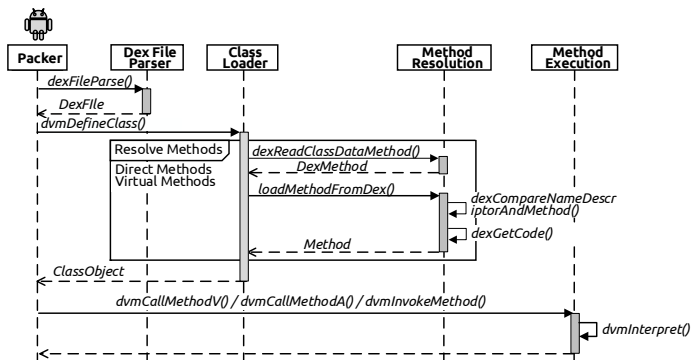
Packer

Dex File Parser

Class Loader

Method Resolution

Method Execution

dexFileParse()

DexFIle

dvmDefineClass()

Resolve Methods

Direct Methods
Virtual Methods

dexReadClassDataMethod()

DexMethod

loadMethodFromDex()

dexCompareNameDescriptorAndMethod()

dexGetCode()

Method

ClassObject

dvmCallMethodV() / dvmCallMethodA() / dvmInvokeMethod()

dvmInterpret()